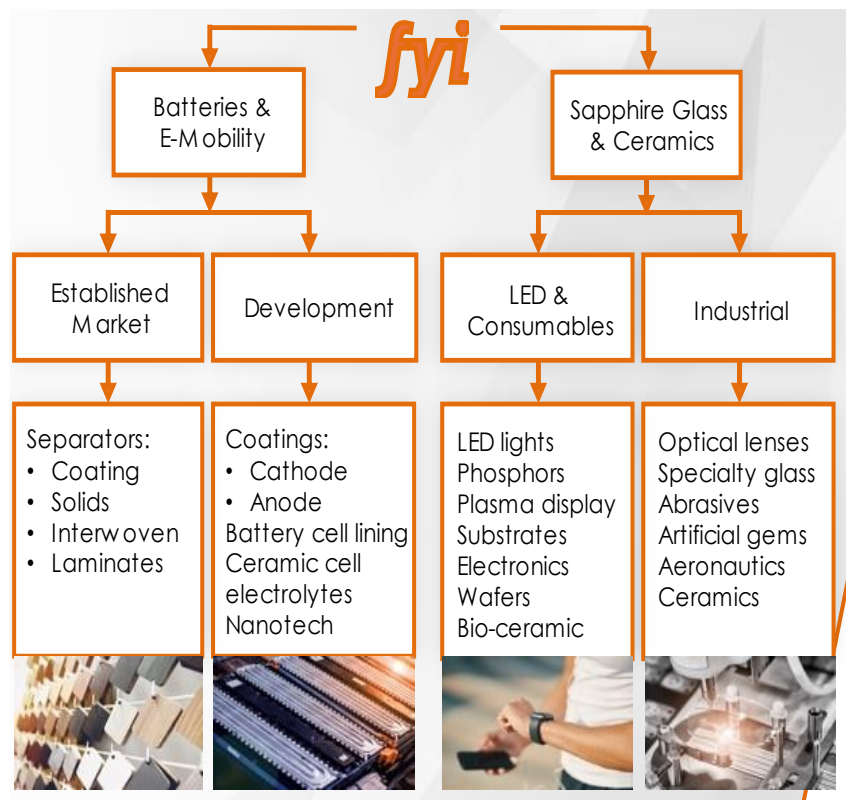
fyi

Batteries & E-Mobility

Sapphire Glass & Ceramics

Established Market

Development

LED & Consumables

Industrial

Separators:
• Coating
• Solids
• Interwoven
• Laminates

Coatings:
• Cathode
• Anode
Battery cell lining
Ceramic cell electrolytes
Nanotech

LED lights
Phosphors
Plasma display
Substrates
Electronics
Wafers
Bio-ceramic

Optical lenses
Specialty glass
Abrasives
Artificial gems
Aeronautics
Ceramics